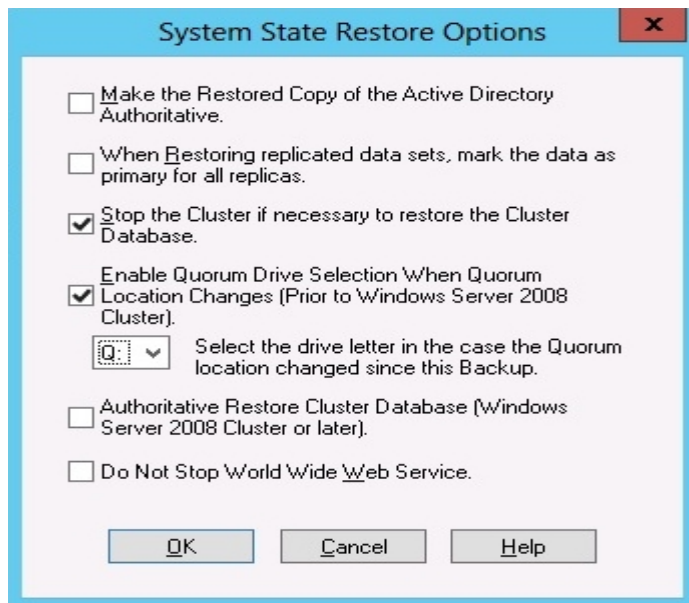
System State Restore Options

x

Make the Restored Copy of the Active Directory Authoritative.

When Restoring replicated data sets, mark the data as primary for all replicas.

Stop the Cluster if necessary to restore the Cluster Database.

Enable Quorum Drive Selection When Quorum Location Changes (Prior to Windows Server 2008 Cluster).

Q: Select the drive letter in the case the Quorum location changed since this Backup.

Authoritative Restore Cluster Database (Windows Server 2008 Cluster or later).

Do Not Stop World Wide Web Service.

OK Cancel Help